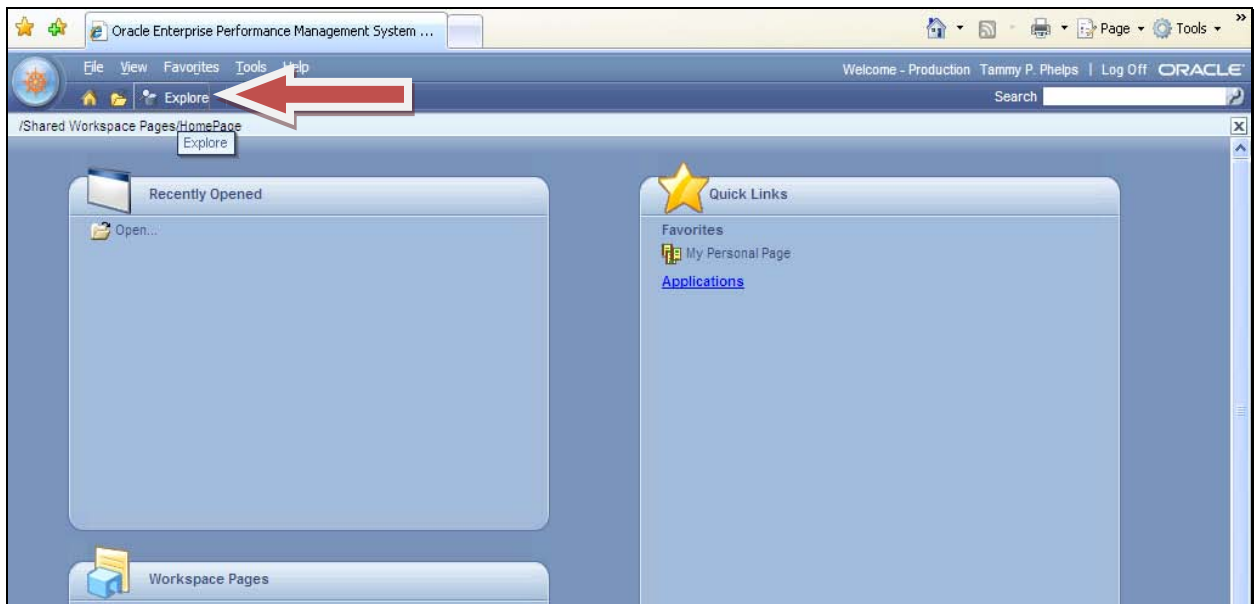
Oracle Enterprise Performance Management System ...

Page ▾ Tools ▾

File View Favorites Tools Help

Welcome - Production Tammy P. Phelps | Log Off ORACLE

Explore

Search

/Shared Workspace Pages/HomePage

Explore

Recently Opened

Open...

Quick Links

Favorites

My Personal Page

Applications

Workspace Pages